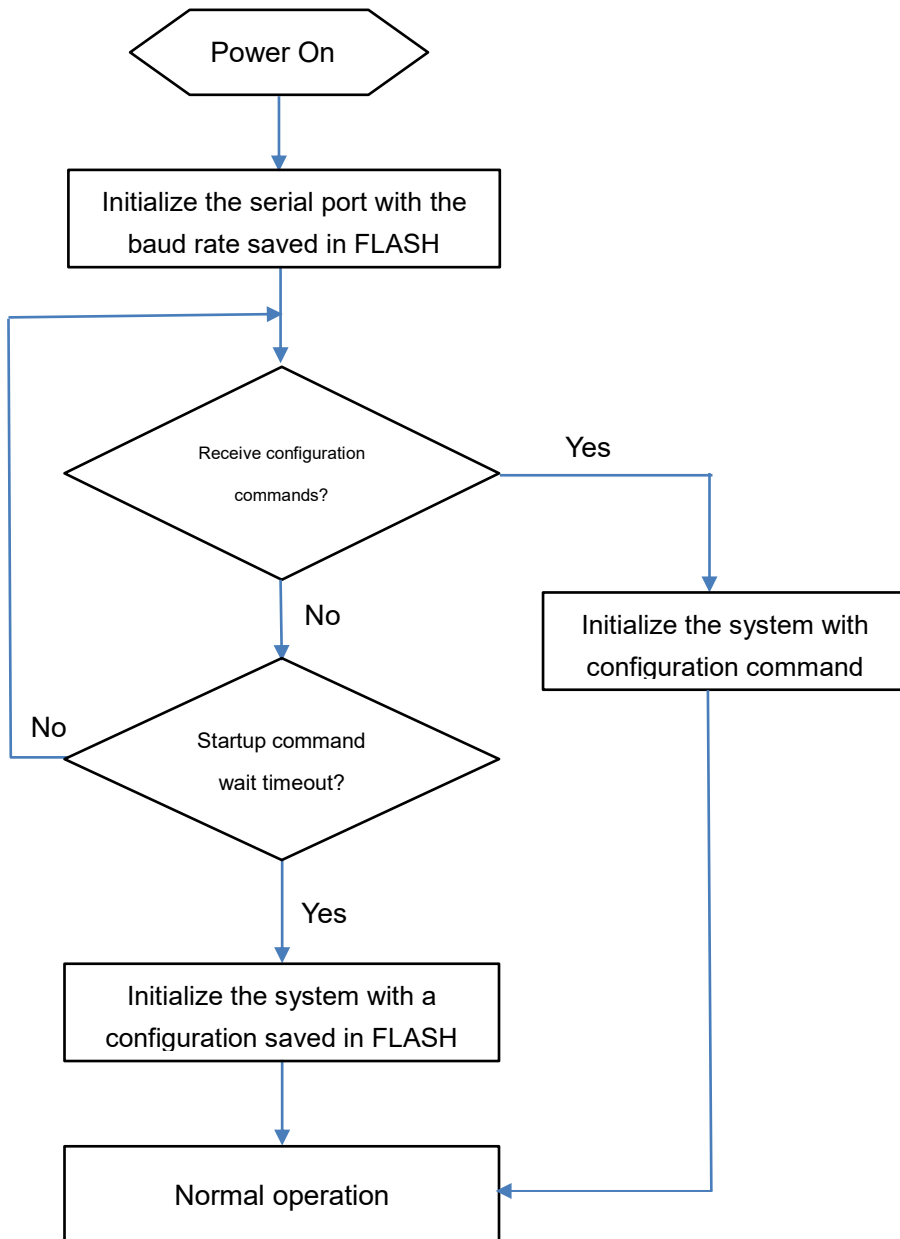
Power On

Initialize the serial port with the baud rate saved in FLASH

Receive configuration commands?

Yes

Initialize the system with configuration command

No

No

Startup command wait timeout?

Yes

Initialize the system with a configuration saved in FLASH

Normal operation